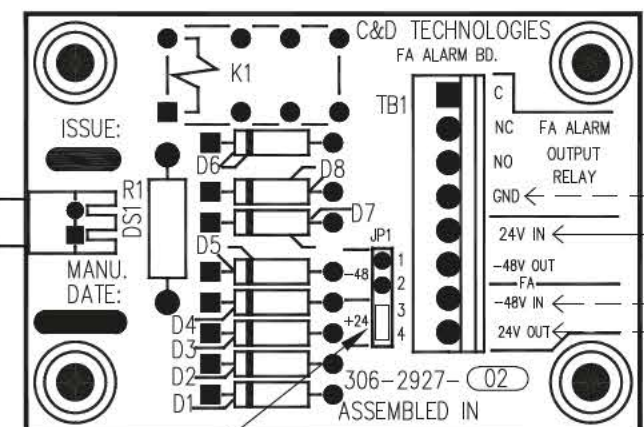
C&D TECHNOLOGIES
FA ALARM BD.

K1

ISSUE:

TB1

C
NC
FA ALARM OUTPUT RELAY
NO
GND
24V IN
-48V OUT
FA
-48V IN
24V OUT

R1
DS1

D6
D8
D7
D5
JP1
1
-48
2
3
+24
4
D4
D3
D2
D1

MANU. DATE:

306-2927- 02
ASSEMBLED IN